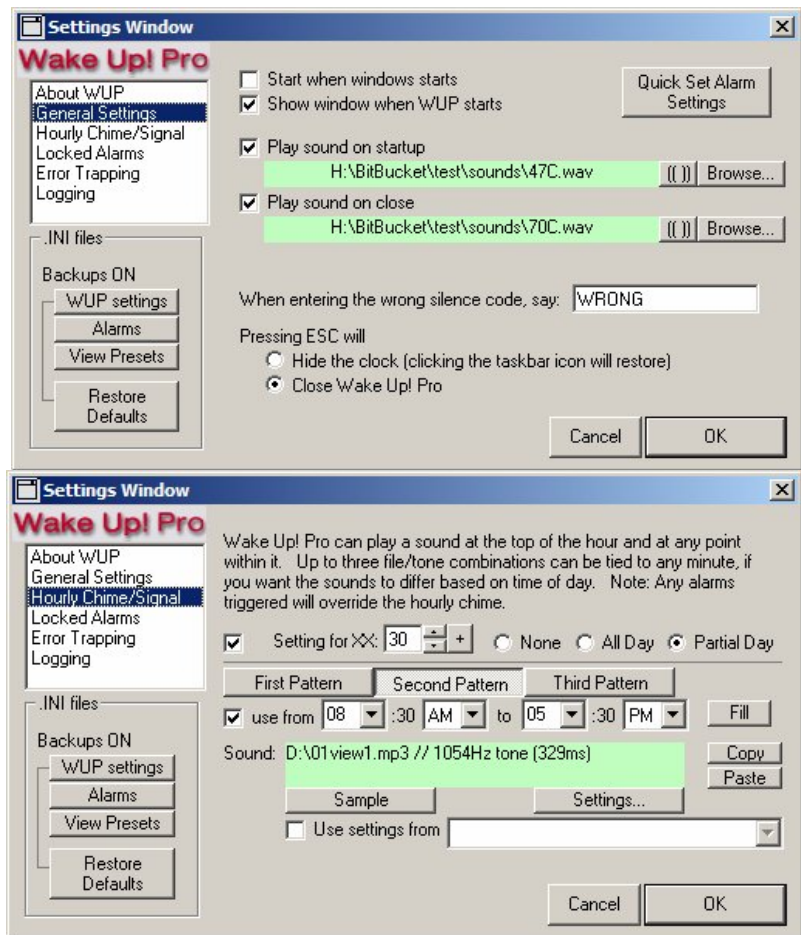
Settings Window

Wake Up! Pro

About WUP
General Settings
Hourly Chime/Signal
Locked Alarms
Error Trapping
Logging

.INI files

Backups ON

WUP settings

Alarms

View Presets

Restore Defaults

Start when windows starts

Show window when WUP starts

Quick Set Alarm Settings

Play sound on startup

H:\BitBucket\test\sounds\47C.wav

(( )) Browse...

Play sound on close

H:\BitBucket\test\sounds\70C.wav

(( )) Browse...

When entering the wrong silence code, say: WRONG

Pressing ESC will

Hide the clock (clicking the taskbar icon will restore)

Close Wake Up! Pro

Cancel

OK

Settings Window

Wake Up! Pro

About WUP
General Settings
Hourly Chime/Signal
Locked Alarms
Error Trapping
Logging

.INI files

Backups ON

WUP settings

Alarms

View Presets

Restore Defaults

Wake Up! Pro can play a sound at the top of the hour and at any point within it. Up to three file/tone combinations can be tied to any minute, if you want the sounds to differ based on time of day. Note: Any alarms triggered will override the hourly chime.

Setting for XX: 30 +

None All Day Partial Day

First Pattern

Second Pattern

Third Pattern

use from 08 :30 AM to 05 :30 PM

Fill

Sound: D:\01view1.mp3 // 1054Hz tone (329ms)

Copy

Paste

Sample

Settings...

Use settings from

Cancel

OK